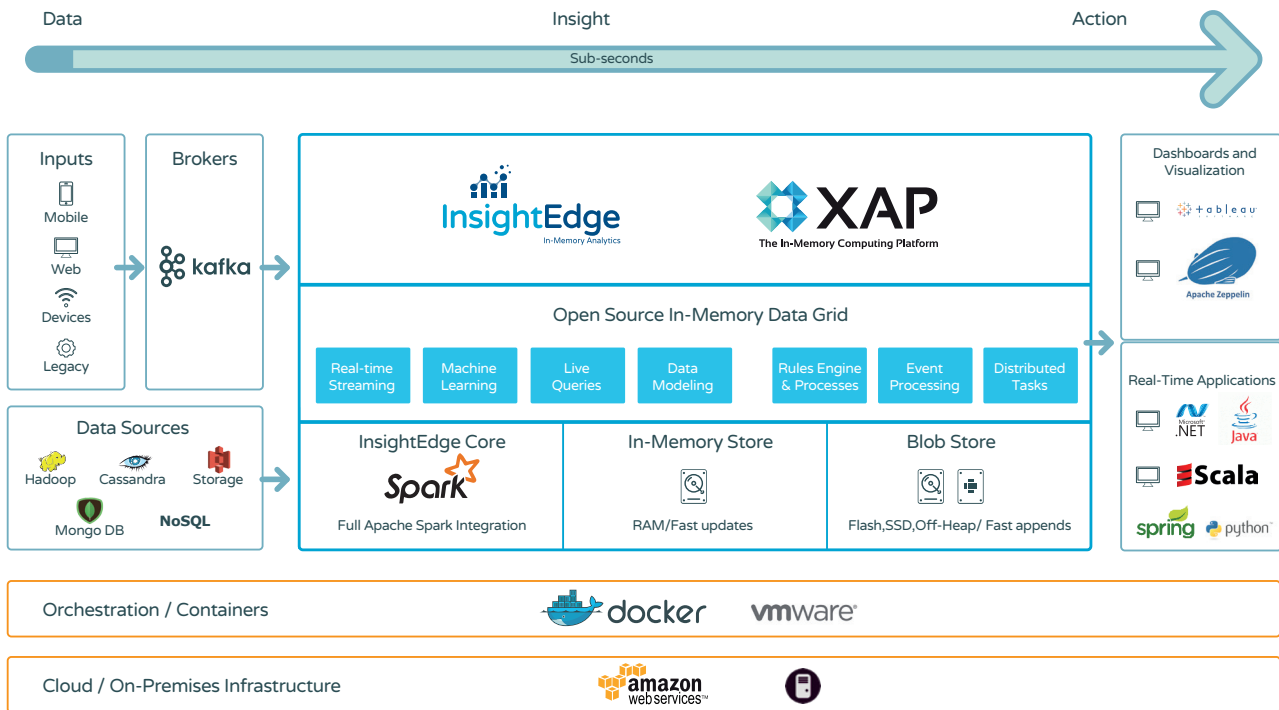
Data

Insight

Action

Sub-seconds

Inputs

Mobile

Web

Devices

Legacy

Brokers

kafka

InsightEdge

In-Memory Analytics

XAP

The In-Memory Computing Platform

Open Source In-Memory Data Grid

Real-time Streaming

Machine Learning

Live Queries

Data Modeling

Rules Engine & Processes

Event Processing

Distributed Tasks

Data Sources

Hadoop

Cassandra

Storage

Mongo DB

NoSQL

InsightEdge Core

Spark

Full Apache Spark Integration

In-Memory Store

RAM/Fast updates

Blob Store

Flash,SSD,Off-Heap/ Fast appends

Dashboards and Visualization

tableau

Apache Zeppelin

Real-Time Applications

Microsoft .NET

Java

Scala

spring

python

Orchestration / Containers

docker

vmware

Cloud / On-Premises Infrastructure

amazon web services